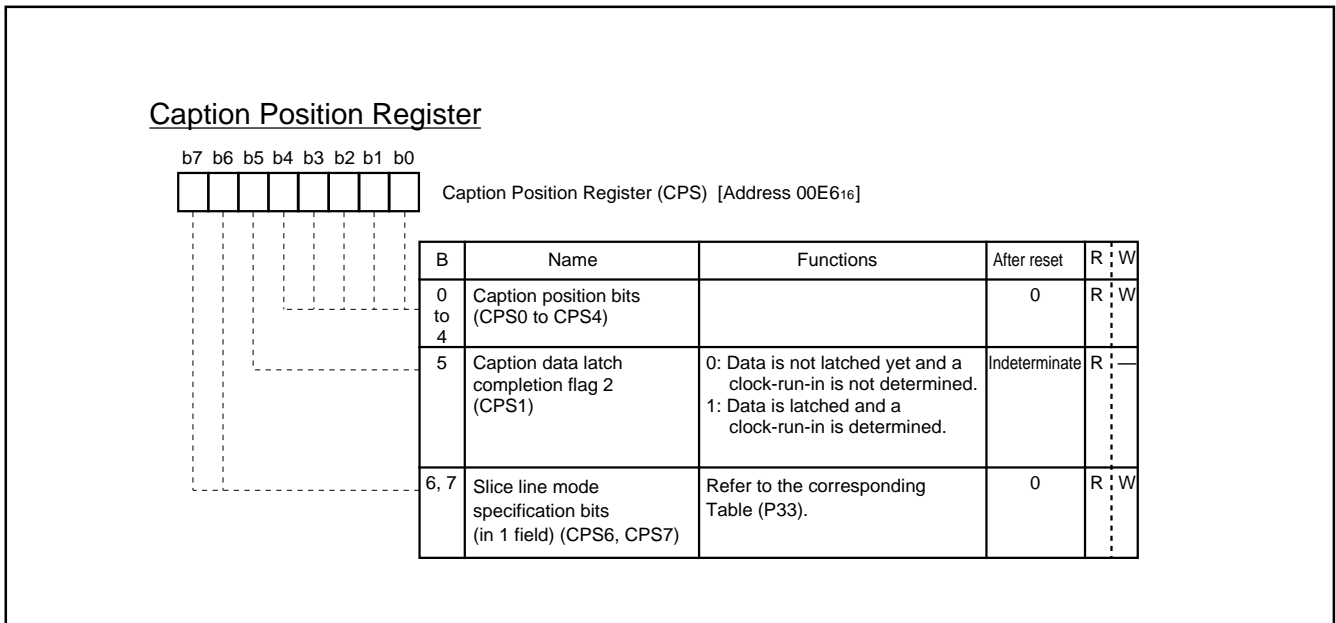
Caption Position Register

b7 b6 b5 b4 b3 b2 b1 b0

Caption Position Register (CPS) [Address 00E6$_{16}$]

| B | Name | Functions | After reset | R | W |
|---|---|---|---|---|---|
| 0 to 4 | Caption position bits (CPS0 to CPS4) | | 0 | R | W |
| 5 | Caption data latch completion flag 2 (CPS1) | 0: Data is not latched yet and a clock-run-in is not determined. 1: Data is latched and a clock-run-in is determined. | Indeterminate | R | — |
| 6, 7 | Slice line mode specification bits (in 1 field) (CPS6, CPS7) | Refer to the corresponding Table (P33). | 0 | R | W |